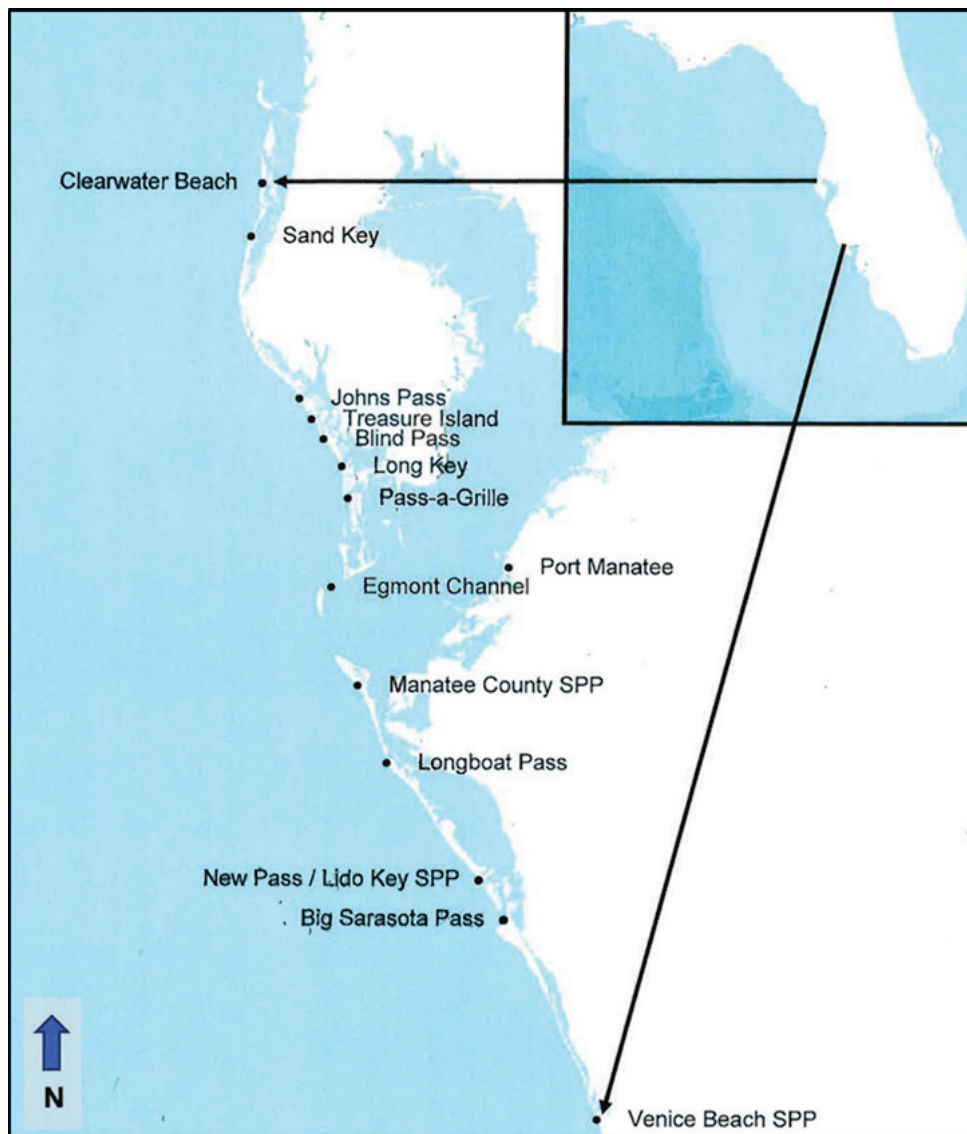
Clearwater Beach

Sand Key

Johns Pass
Treasure Island
Blind Pass
Long Key
Pass-a-Grille

Port Manatee
Egmont Channel

Manatee County SPP

Longboat Pass

New Pass / Lido Key SPP
Big Sarasota Pass

N

Venice Beach SPP